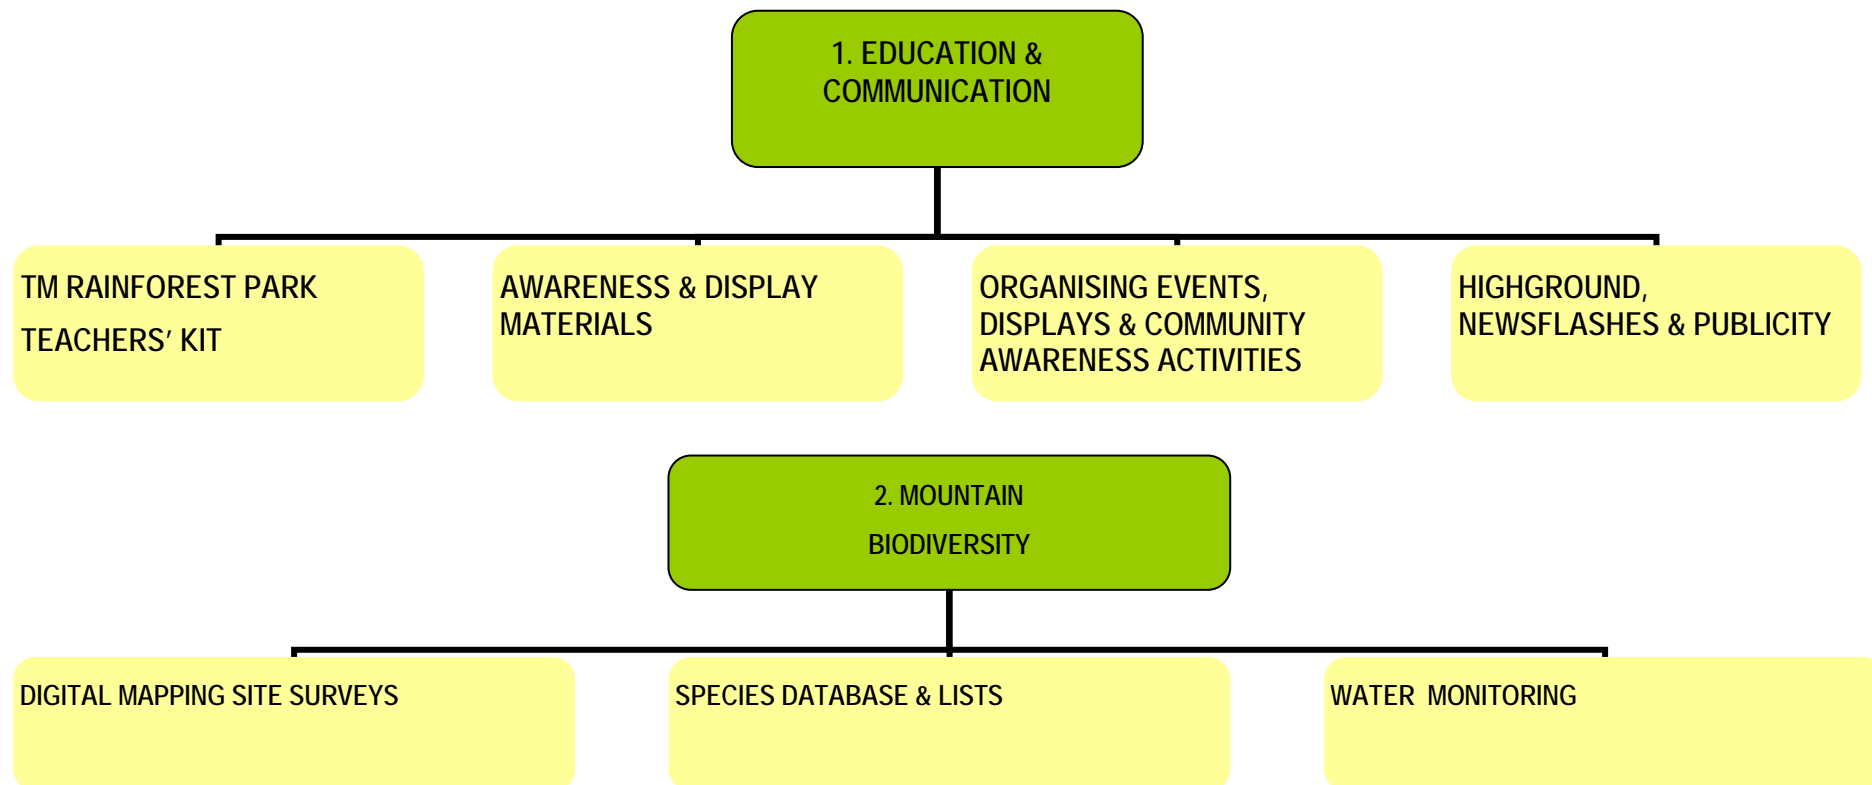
1. EDUCATION & COMMUNICATION

TM RAINFOREST PARK

TEACHERS’ KIT

AWARENESS & DISPLAY MATERIALS

ORGANISING EVENTS, DISPLAYS & COMMUNITY AWARENESS ACTIVITIES

HIGHGROUND, NEWSFLASHES & PUBLICITY

2. MOUNTAIN

BIODIVERSITY

DIGITAL MAPPING SITE SURVEYS

SPECIES DATABASE & LISTS

WATER MONITORING